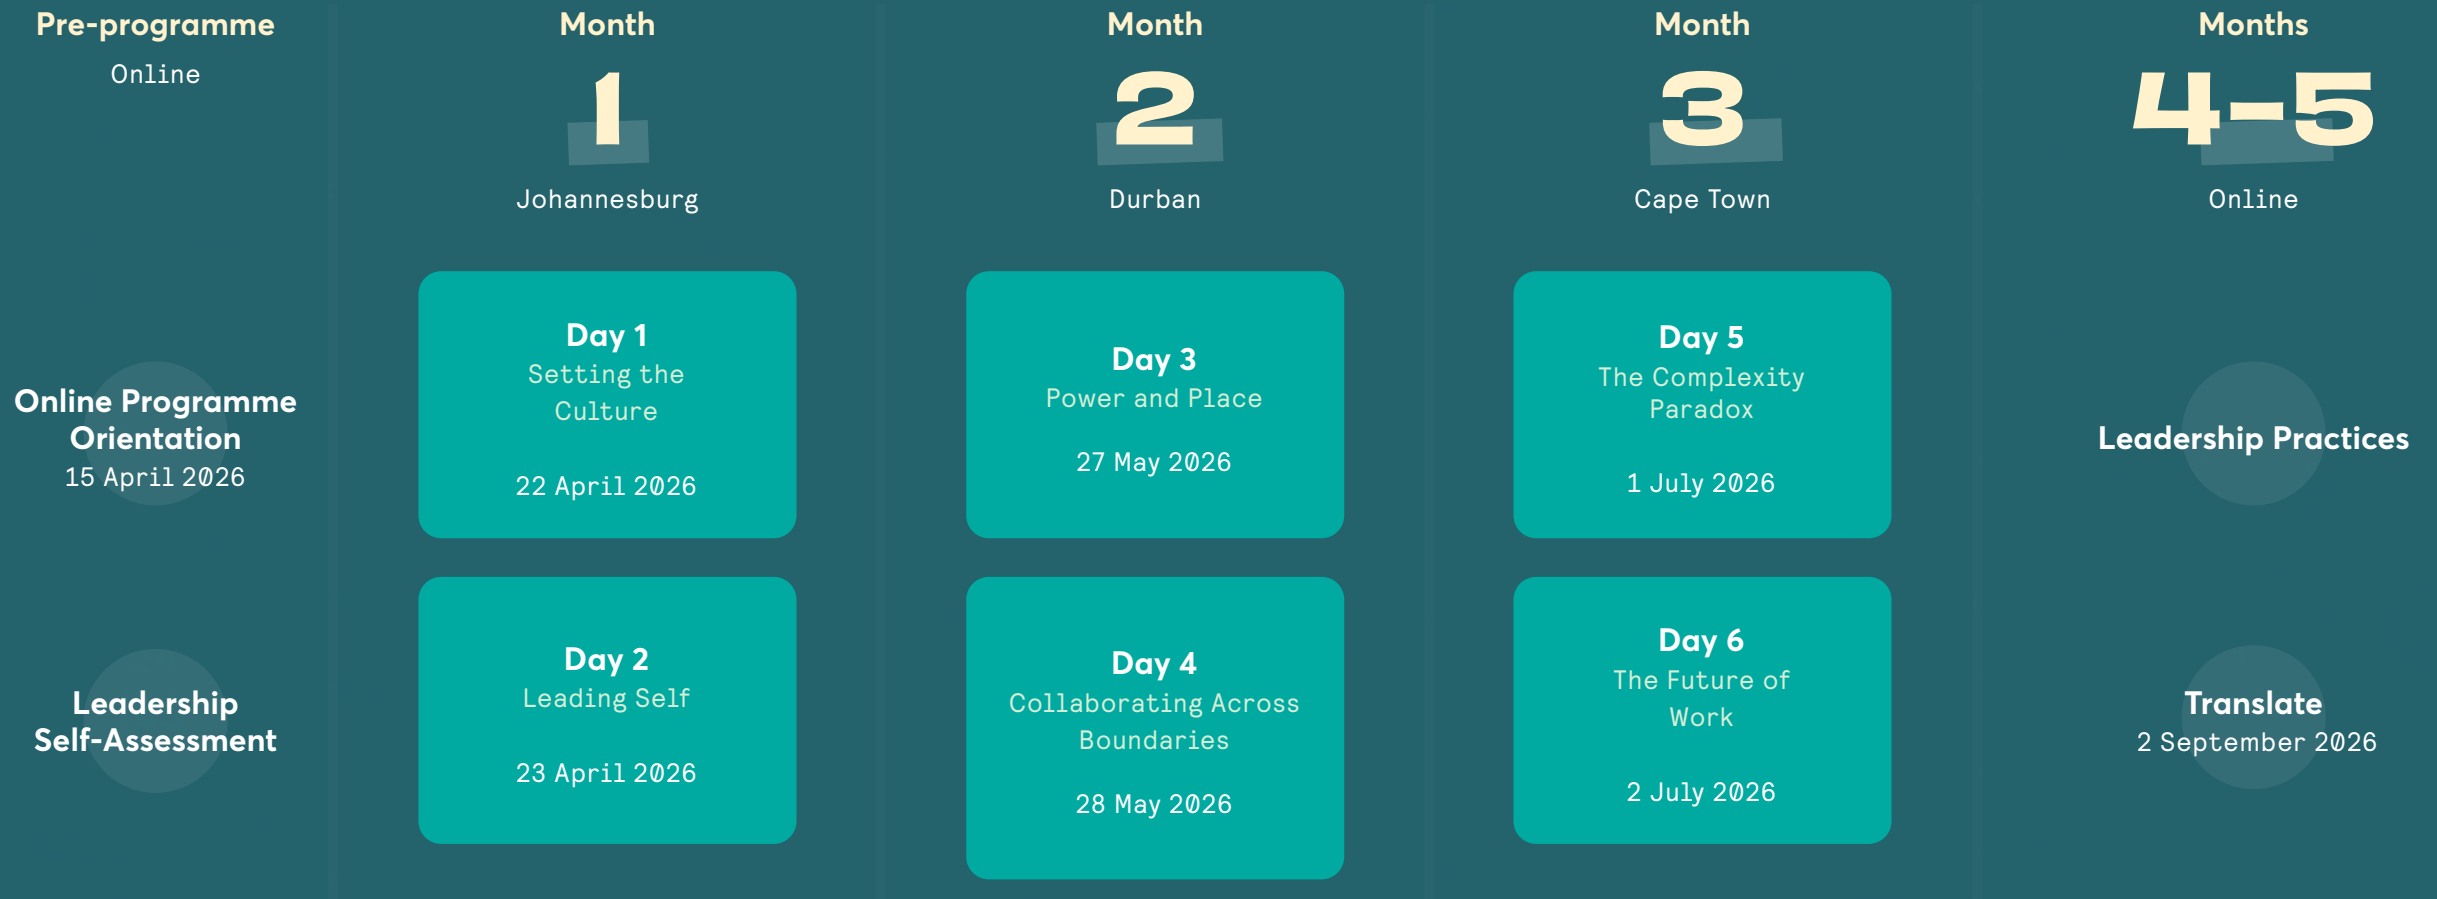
Pre-programme
Online

Online Programme Orientation
15 April 2026

Leadership Self-Assessment

Month
1
Johannesburg

Day 1
Setting the Culture
22 April 2026

Day 2
Leading Self
23 April 2026

Month
2
Durban

Day 3
Power and Place
27 May 2026

Day 4
Collaborating Across Boundaries
28 May 2026

Month
3
Cape Town

Day 5
The Complexity Paradox
1 July 2026

Day 6
The Future of Work
2 July 2026

Months
4–5
Online

Leadership Practices

Translate
2 September 2026